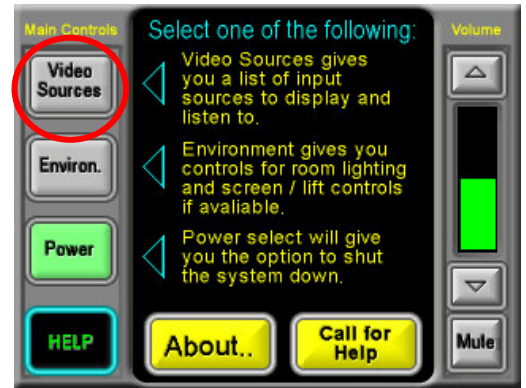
Main Controls

Video Sources

Environ.

Power

HELP

Select one of the following:

Video Sources gives you a list of input sources to display and listen to.

Environment gives you controls for room lighting and screen / lift controls if avaliable.

Power select will give you the option to shut the system down.

About..

Call for Help

Volume

Mute